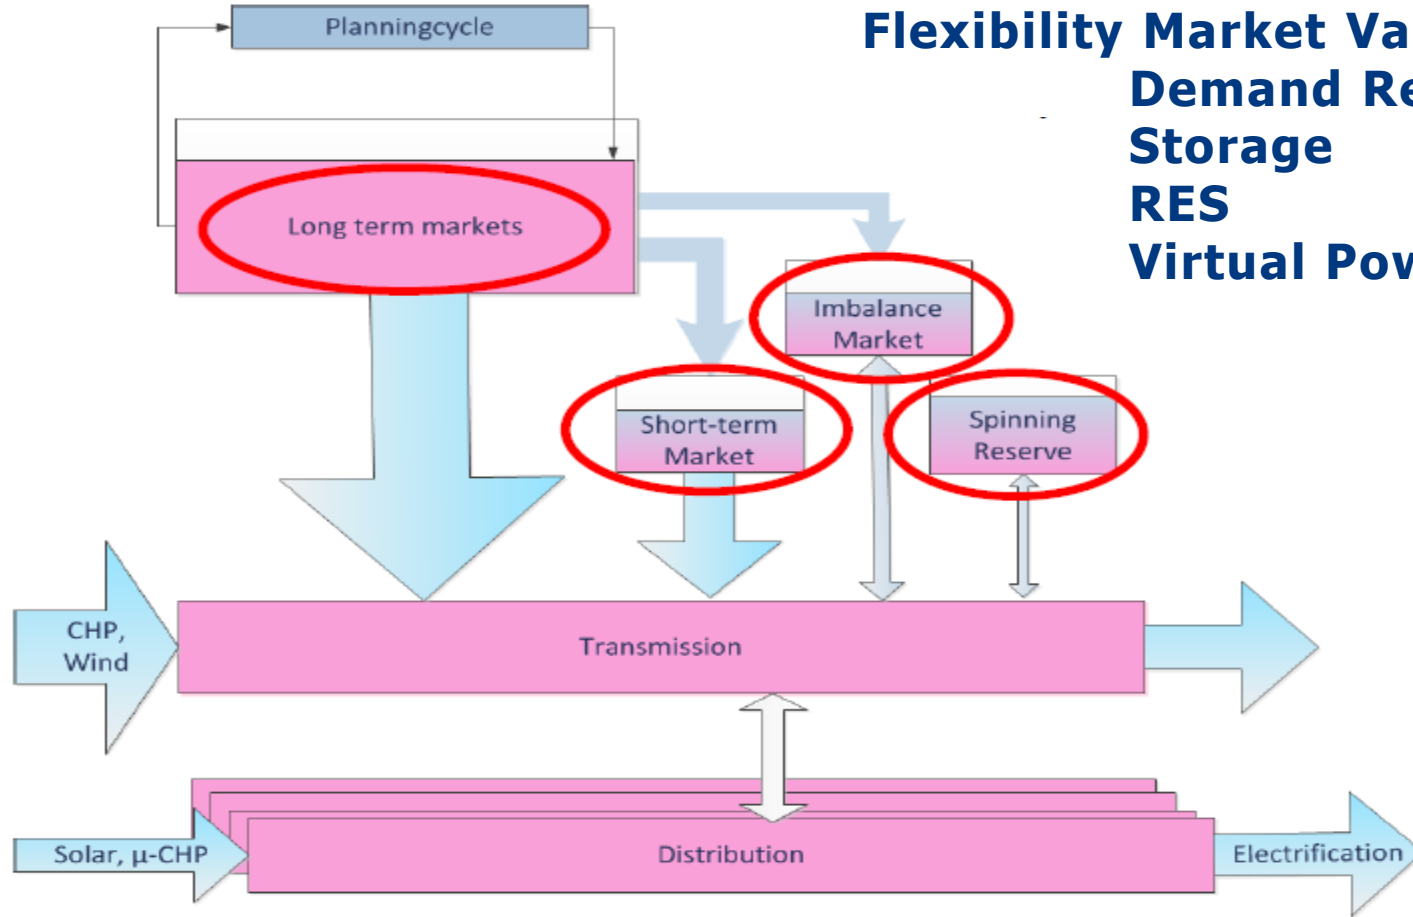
Flexibility Market Va
Demand Re
Storage
RES
Virtual Pov

Planningcycle

Long term markets

Imbalance Market

Short-term Market

Spinning Reserve

CHP, Wind

Transmission

Solar, μ-CHP

Distribution

Electrification